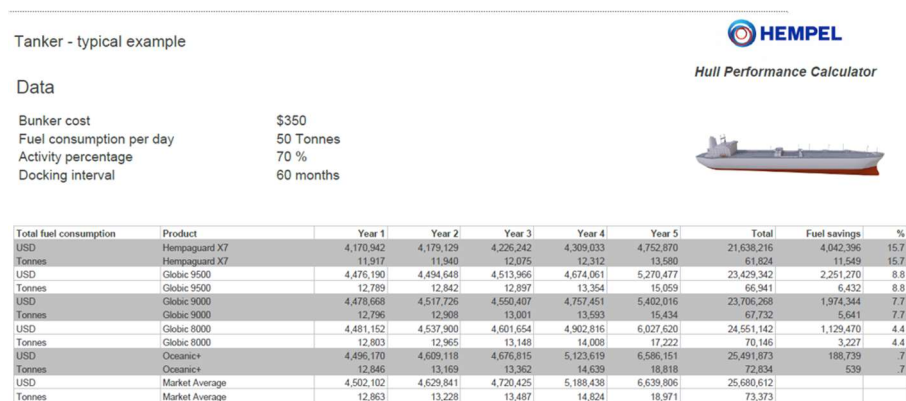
Tanker - typical example

HEMPEL

Hull Performance Calculator

Data

| | |
|---|---|
| Bunker cost | $350 |
| Fuel consumption per day | 50 Tonnes |
| Activity percentage | 70 % |
| Docking interval | 60 months |

| Total fuel consumption | Product | Year 1 | Year 2 | Year 3 | Year 4 | Year 5 | Total | Fuel savings | % |
|---|---|---|---|---|---|---|---|---|---|
| USD | Hempaguard X7 | 4,170,942 | 4,179,129 | 4,226,242 | 4,309,033 | 4,752,870 | 21,638,216 | 4,042,396 | 15.7 |
| Tonnes | Hempaguard X7 | 11,917 | 11,940 | 12,075 | 12,312 | 13,580 | 61,824 | 11,549 | 15.7 |
| USD | Globic 9500 | 4,476,190 | 4,494,648 | 4,513,966 | 4,674,061 | 5,270,477 | 23,429,342 | 2,251,270 | 8.8 |
| Tonnes | Globic 9500 | 12,789 | 12,842 | 12,897 | 13,354 | 15,059 | 66,941 | 6,432 | 8.8 |
| USD | Globic 9000 | 4,478,668 | 4,517,726 | 4,550,407 | 4,757,451 | 5,402,016 | 23,706,268 | 1,974,344 | 7.7 |
| Tonnes | Globic 9000 | 12,796 | 12,908 | 13,001 | 13,593 | 15,434 | 67,732 | 5,641 | 7.7 |
| USD | Globic 8000 | 4,481,152 | 4,537,900 | 4,601,654 | 4,902,816 | 6,027,620 | 24,551,142 | 1,129,470 | 4.4 |
| Tonnes | Globic 8000 | 12,803 | 12,965 | 13,148 | 14,008 | 17,222 | 70,146 | 3,227 | 4.4 |
| USD | Oceanic+ | 4,496,170 | 4,609,118 | 4,676,815 | 5,123,619 | 6,586,151 | 25,491,873 | 188,739 | .7 |
| Tonnes | Oceanic+ | 12,846 | 13,169 | 13,362 | 14,639 | 18,818 | 72,834 | 539 | .7 |
| USD | Market Average | 4,502,102 | 4,629,841 | 4,720,425 | 5,188,438 | 6,639,806 | 25,680,612 | | |
| Tonnes | Market Average | 12,863 | 13,228 | 13,487 | 14,824 | 18,971 | 73,373 | | |